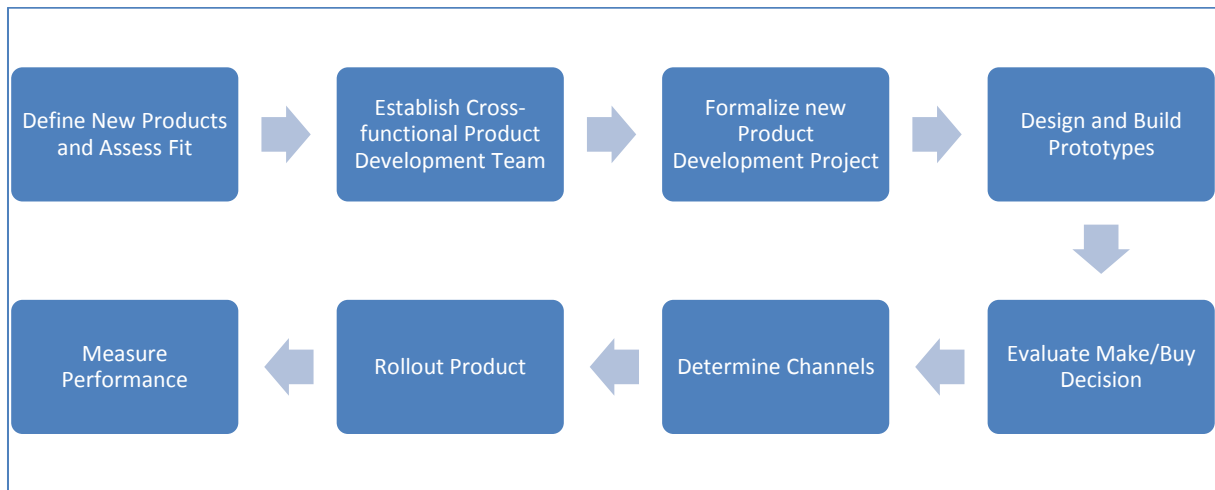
Define New Products and Assess Fit

Establish Cross-functional Product Development Team

Formalize new Product Development Project

Design and Build Prototypes

Evaluate Make/Buy Decision

Determine Channels

Rollout Product

Measure Performance